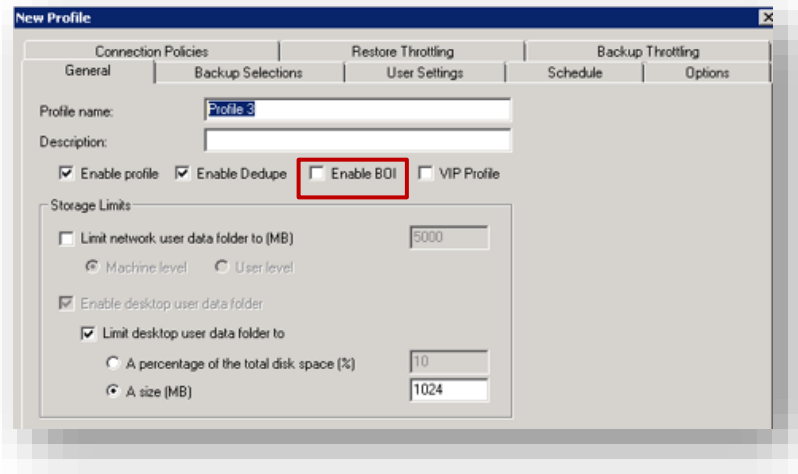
New Profile

Connection Policies | Restore Throttling | Backup Throttling
General | Backup Selections | User Settings | Schedule | Options

Profile name: Profile 3
Description:

☑ Enable profile ☑ Enable Dedupe ☐ Enable BOI ☐ VIP Profile

Storage Limits
☐ Limit network user data folder to (MB) 5000
◉ Machine level ○ User level
☑ Enable desktop user data folder
☑ Limit desktop user data folder to
○ A percentage of the total disk space (%) 10
◉ A size (MB) 1024